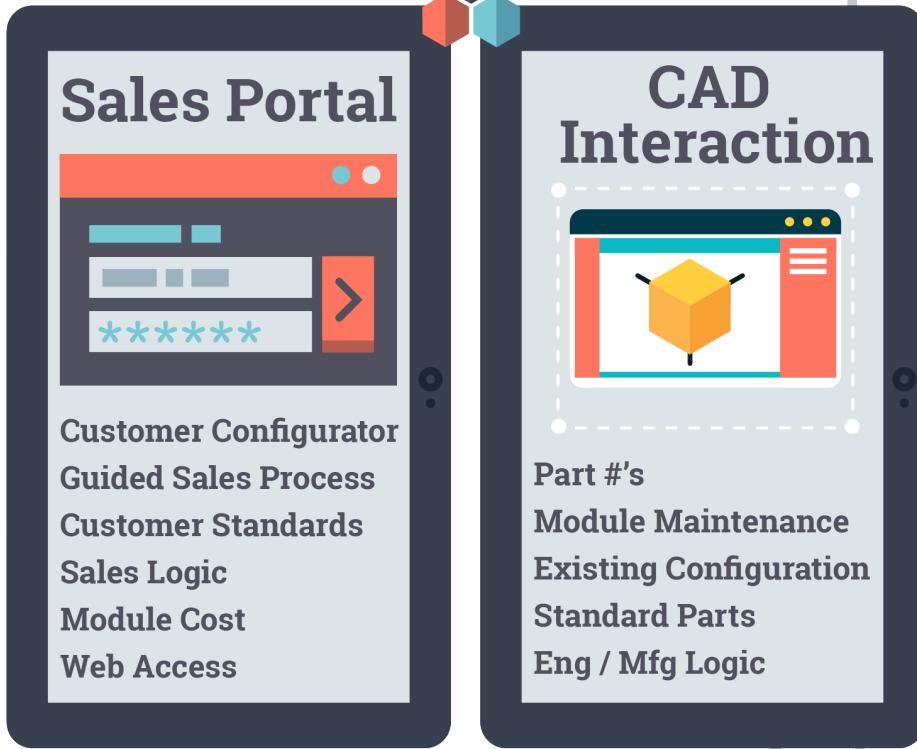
Sales Portal

******

Customer Configurator
Guided Sales Process
Customer Standards
Sales Logic
Module Cost
Web Access

CAD Interaction

Part #'s
Module Maintenance
Existing Configuration
Standard Parts
Eng / Mfg Logic